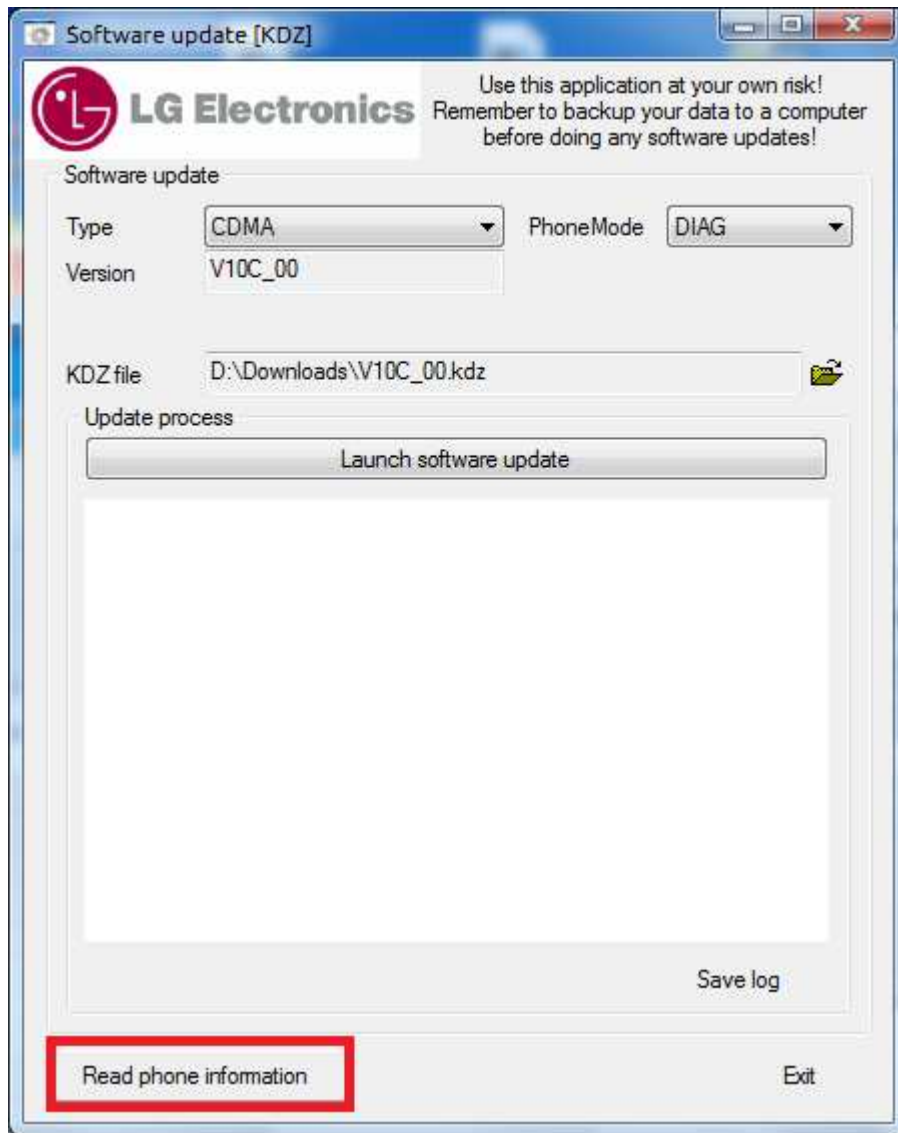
Software update [KDZ]

LG Electronics

Use this application at your own risk! Remember to backup your data to a computer before doing any software updates!

Software update

Type CDMA

PhoneMode DIAG

Version V10C_00

KDZ file D:\Downloads\V10C_00.kdz

Update process

Launch software update

Save log

Read phone information

Exit